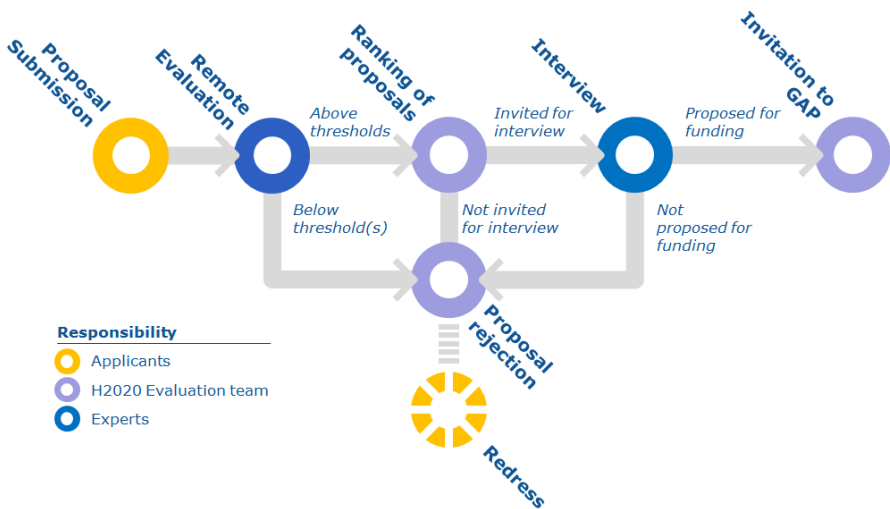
Proposal Submission

Remote Evaluation

Ranking of proposals

Interview

Invitation to GAP

Above thresholds

Invited for interview

Proposed for funding

Below threshold(s)

Not invited for interview

Not proposed for funding

Proposal rejection

Redress

Responsibility

Applicants

H2020 Evaluation team

Experts